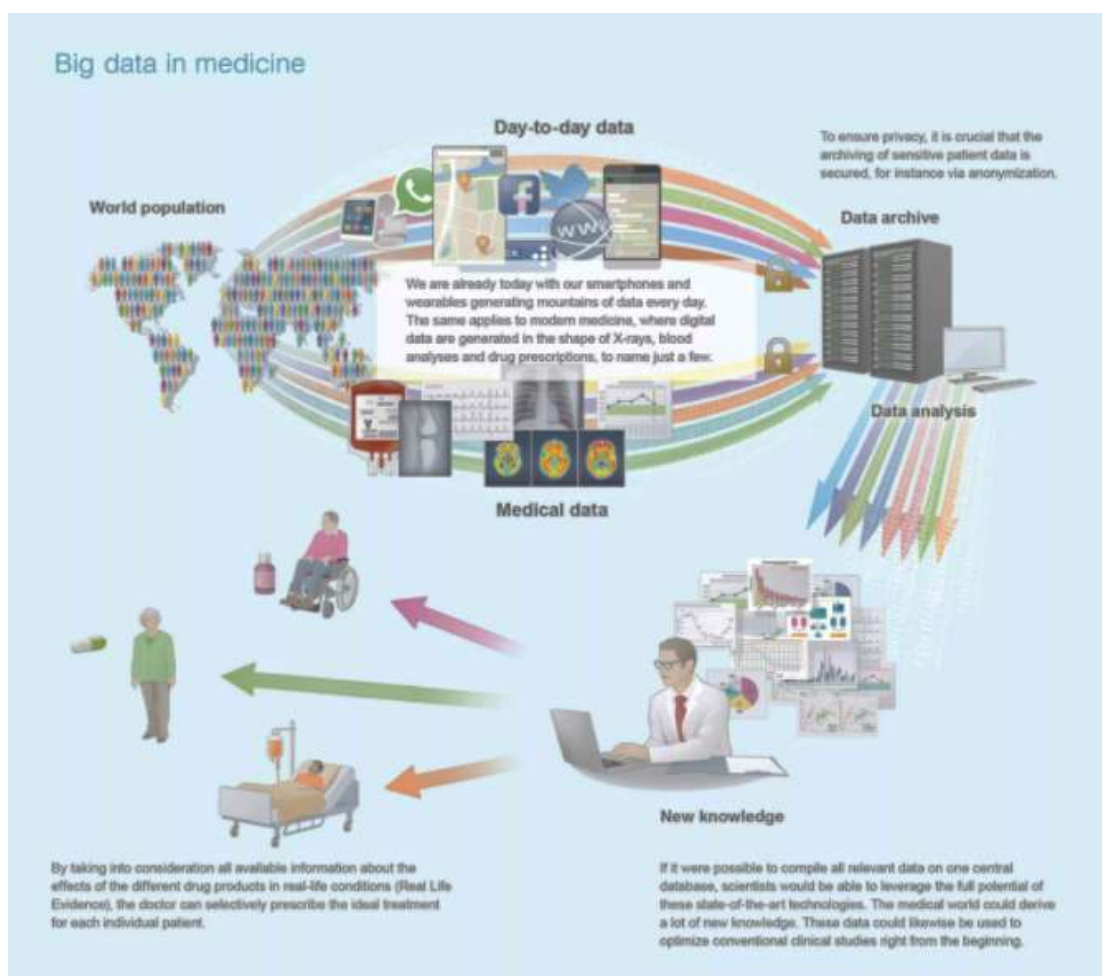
Big data in medicine

Day-to-day data

To ensure privacy, it is crucial that the archiving of sensitive patient data is secured, for instance via anonymization.

World population

Data archive

We are already today with our smartphones and wearables generating mountains of data every day. The same applies to modern medicine, where digital data are generated in the shape of X-rays, blood analyses and drug prescriptions, to name just a few.

Data analysis

Medical data

New knowledge

By taking into consideration all available information about the effects of the different drug products in real-life conditions (Real Life Evidence), the doctor can selectively prescribe the ideal treatment for each individual patient.

If it were possible to compile all relevant data on one central database, scientists would be able to leverage the full potential of these state-of-the-art technologies. The medical world could derive a lot of new knowledge. These data could likewise be used to optimize conventional clinical studies right from the beginning.